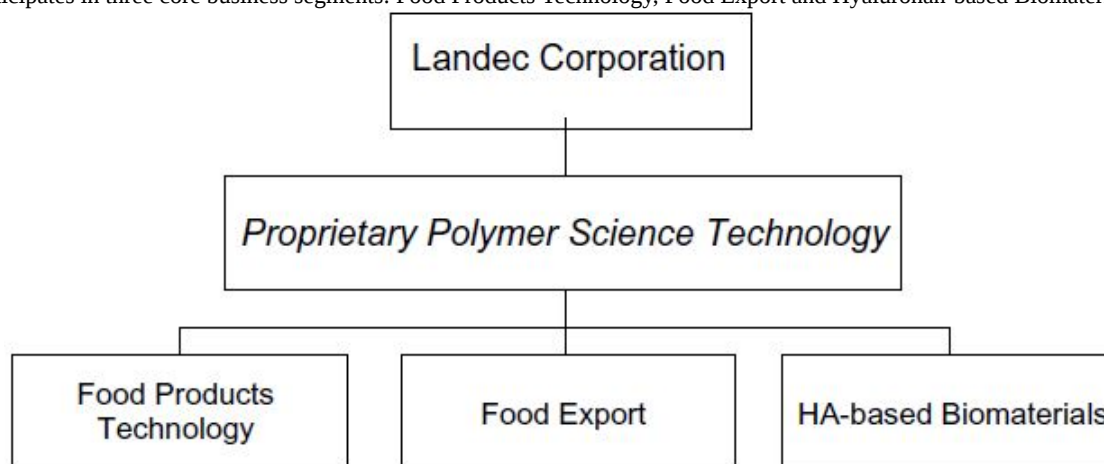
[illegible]icipates in three core business segments: Food Products Technology, Food Export and Hyaluronan-based Biomater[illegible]

Landec Corporation

Proprietary Polymer Science Technology

Food Products Technology

Food Export

HA-based Biomaterials